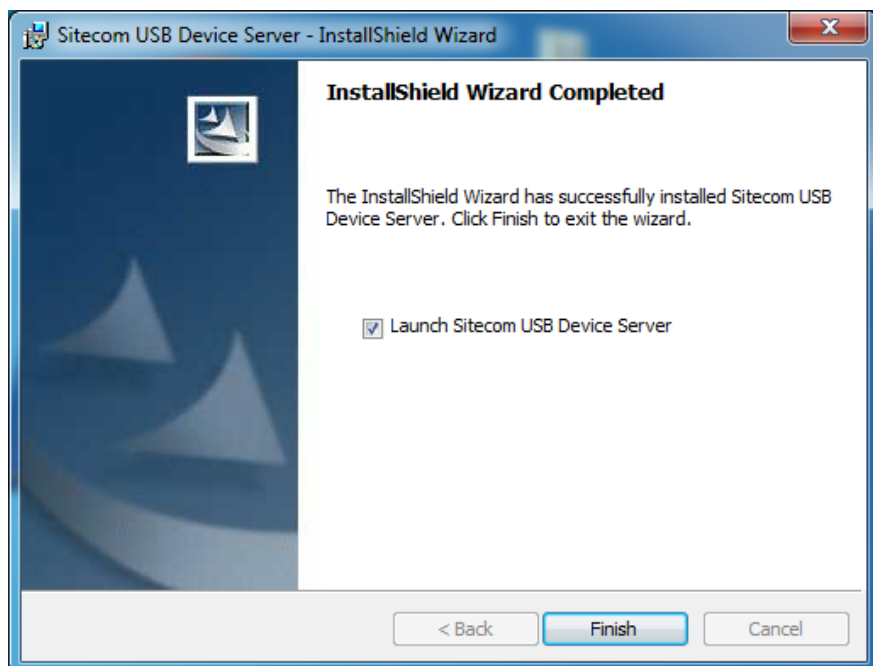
Sitecom USB Device Server - InstallShield Wizard

InstallShield Wizard Completed

The InstallShield Wizard has successfully installed Sitecom USB Device Server. Click Finish to exit the wizard.

Launch Sitecom USB Device Server

< Back

Finish

Cancel